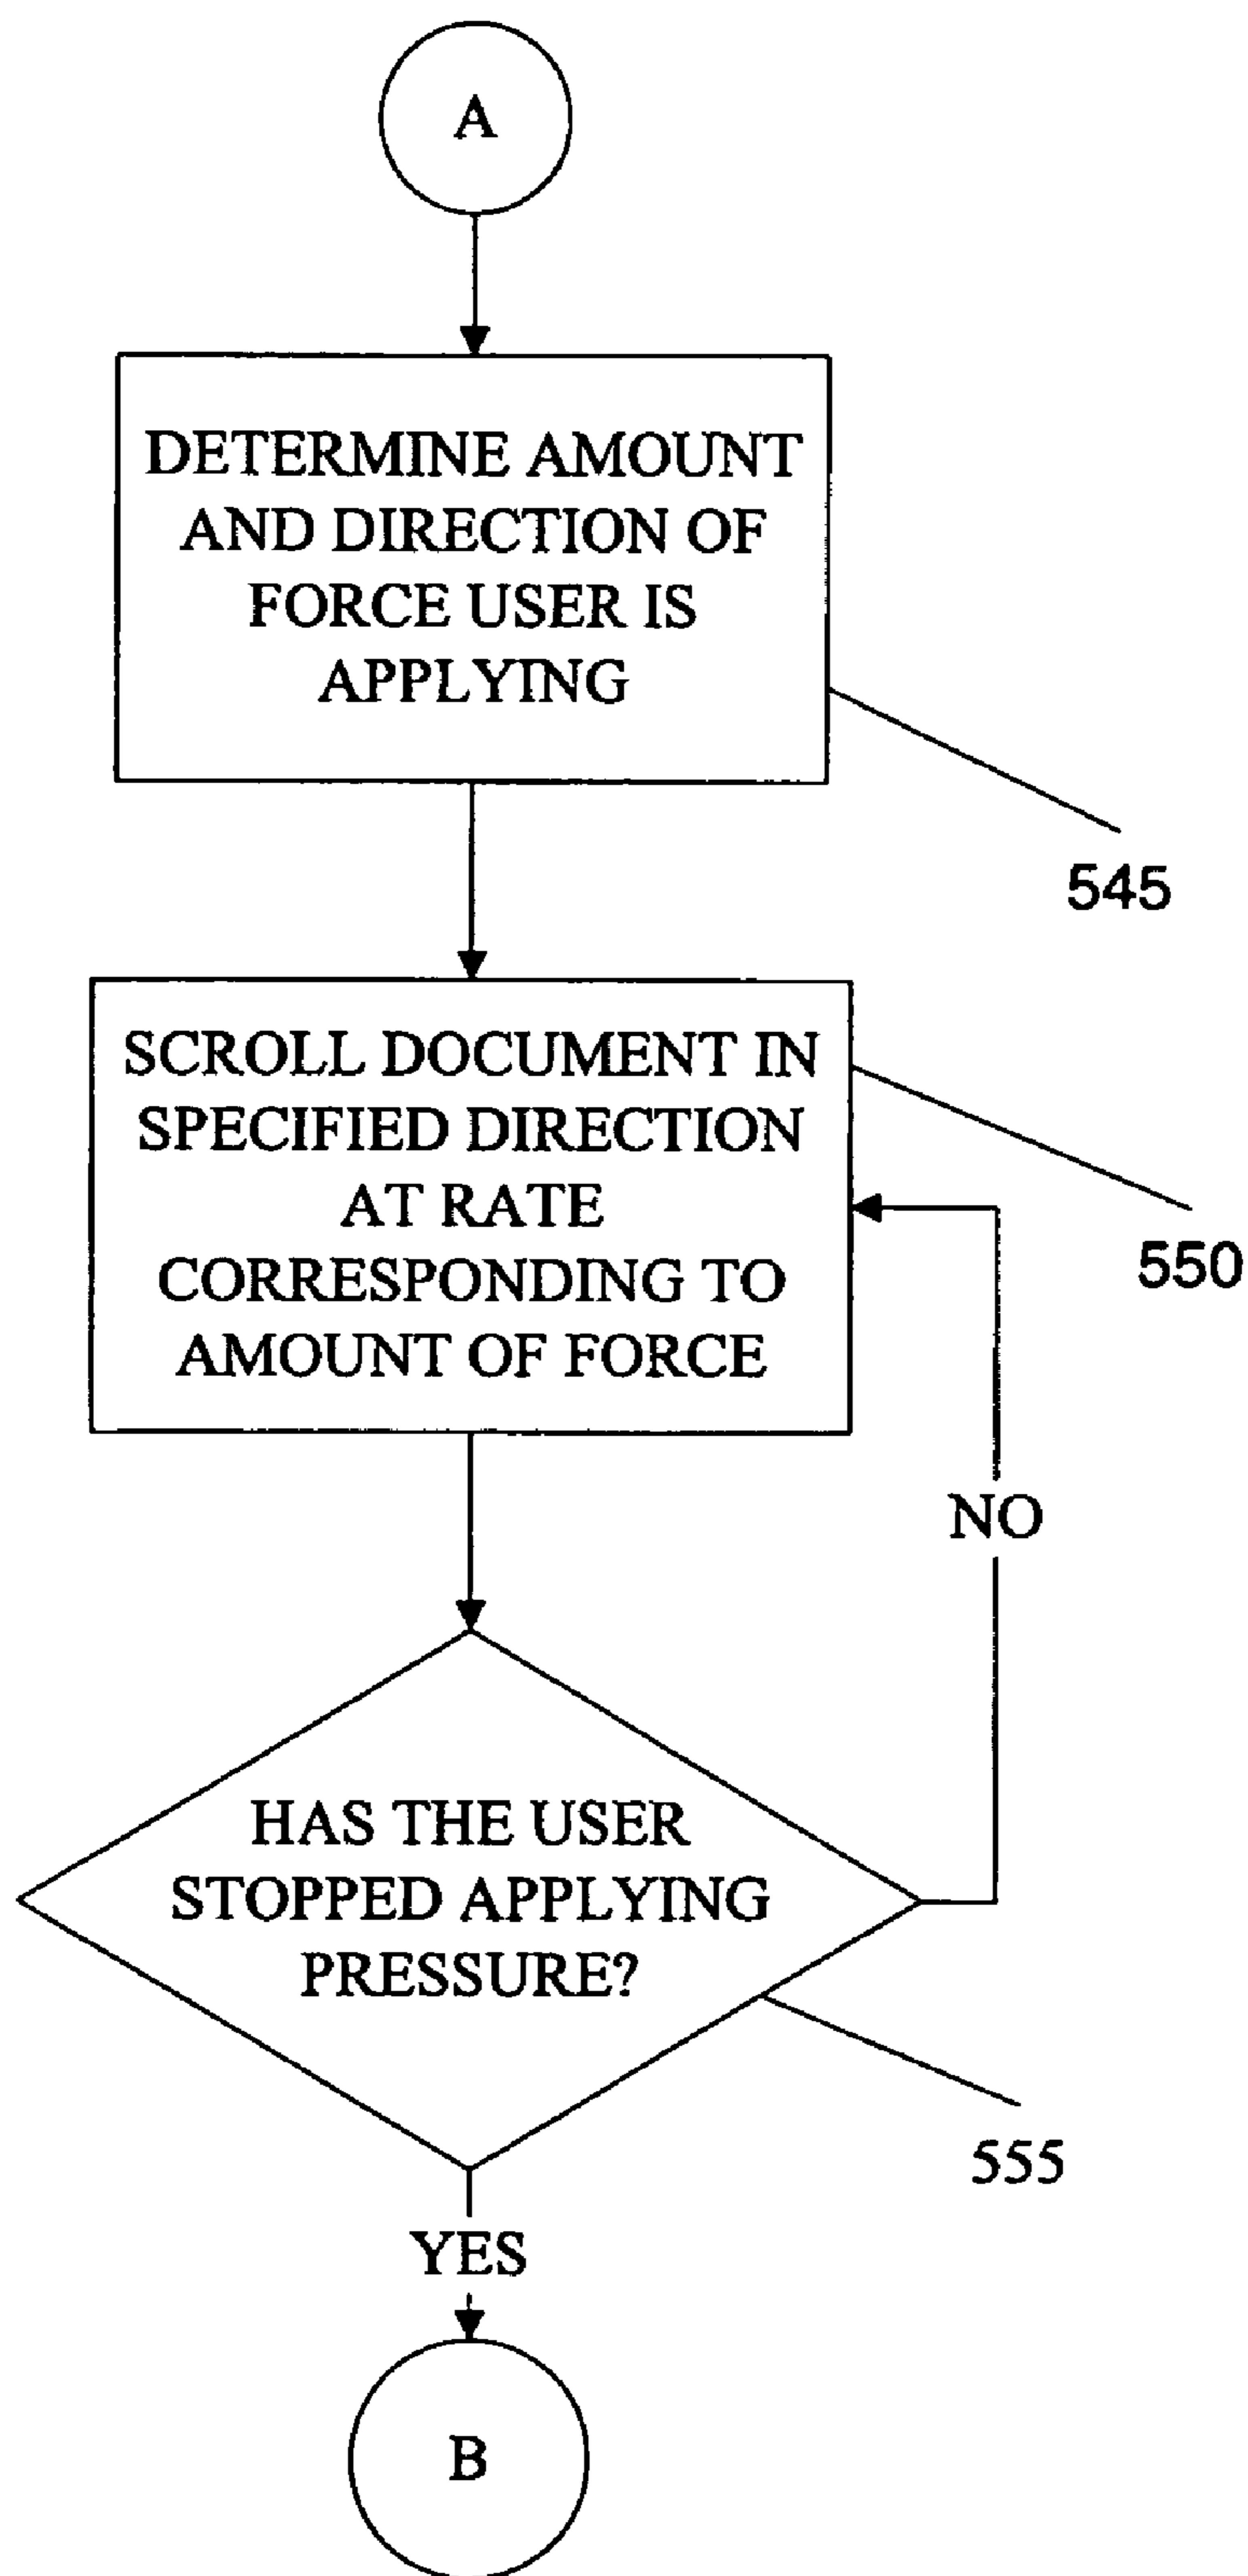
A

DETERMINE AMOUNT AND DIRECTION OF FORCE USER IS APPLYING

545

SCROLL DOCUMENT IN SPECIFIED DIRECTION AT RATE CORRESPONDING TO AMOUNT OF FORCE

550

NO

HAS THE USER STOPPED APPLYING PRESSURE?

555

YES

B